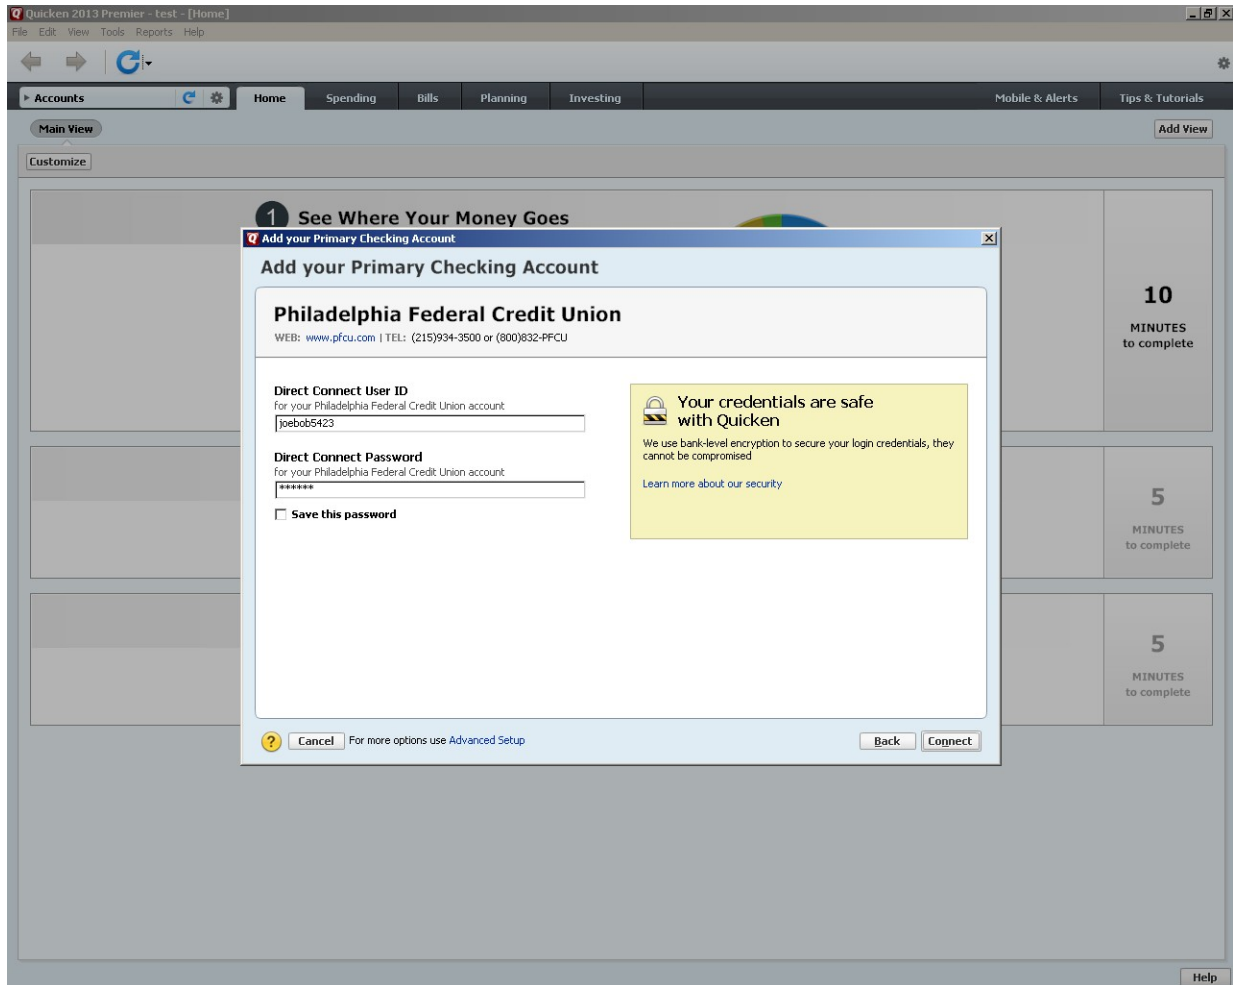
Quicken 2013 Premier - test - [Home]
File Edit View Tools Reports Help

Accounts
Home
Spending
Bills
Planning
Investing
Mobile & Alerts
Tips & Tutorials

Main View
Add View
Customize

1 See Where Your Money Goes

10
MINUTES
to complete

5
MINUTES
to complete

5
MINUTES
to complete

Add your Primary Checking Account

Add your Primary Checking Account

Philadelphia Federal Credit Union
WEB: www.pfcu.com | TEL: (215)934-3500 or (800)832-PFCU

Direct Connect User ID
for your Philadelphia Federal Credit Union account
joebob5423

Direct Connect Password
for your Philadelphia Federal Credit Union account
*******

Save this password

Your credentials are safe with Quicken
We use bank-level encryption to secure your login credentials, they cannot be compromised

Learn more about our security

Cancel
For more options use Advanced Setup
Back
Connect

Help